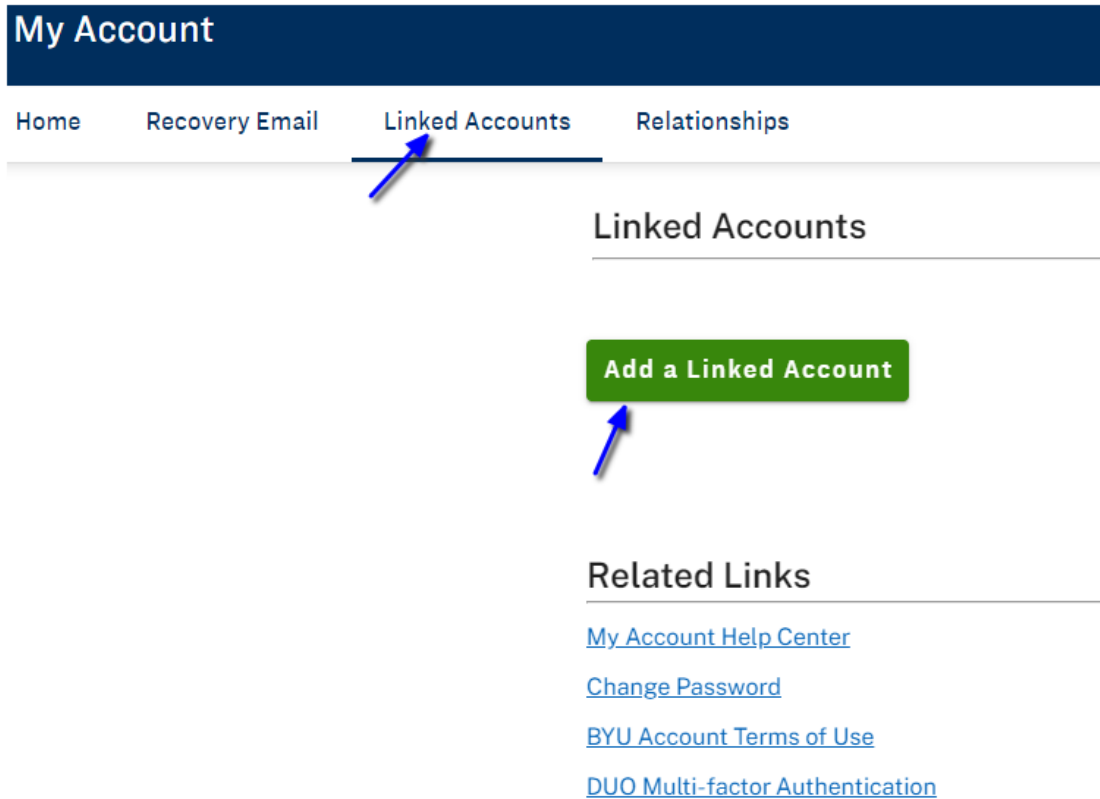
My Account

Home Recovery Email Linked Accounts Relationships

Linked Accounts

Add a Linked Account

Related Links

My Account Help Center

Change Password

BYU Account Terms of Use

DUO Multi-factor Authentication